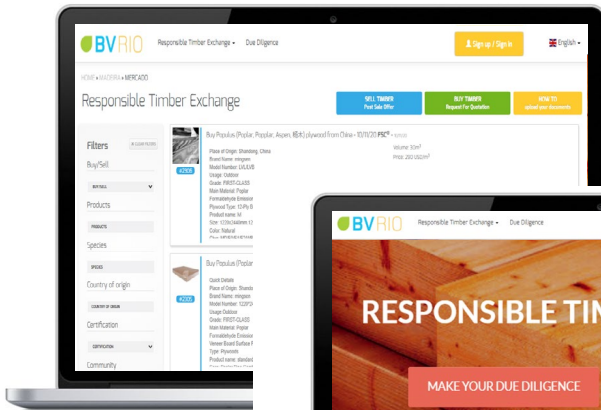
BVRIO Responsible Timber Exchange ▾ Due Diligence

Sign up / Sign in

English ▾

HOME » MADEIRA » MERCADO

Responsible Timber Exchange

SELL TIMBER
Post Sale Offer

BUY TIMBER
Request For Quotation

HOW TO
Upload your documents

Filters

CLEAR FILTERS

Buy/Sell

BUY/SELL

Products

PRODUCTS

Species

SPECIES

Country of origin

COUNTRY OF ORIGIN

Certification

CERTIFICATION

Community

Buy Populus (Poplar, Popplar, Aspen, 杨木) plywood from China - 10/11/20 FSC®

Place of Origin: Shandong, China
Brand Name: mingsen
Model Number: LVL/LVB
Usage: Outdoor
Grade: FIRST-CLASS
Main Material: Poplar
Formaldehyde Emission
Plywood Type: 13-Ply B
Product name: M
Size: 1220x2440mm
Color: Natural

#2808

Volume: 93m³
Price: 280 USD/m³

Buy Populus (Poplar

Quick Details
Place of Origin: Shandong
Brand Name: mingsen
Model Number: 1220*24
Usage: Outdoor
Grade: FIRST-CLASS
Main Material: Poplar
Formaldehyde Emission
Veneer Board Surface F
Type: Plywoods
Product name: standard

#2805

BVRIO Responsible Timber Exchange ▾ Due Diligence

RESPONSIBLE TIM

MAKE YOUR DUE DILIGENCE